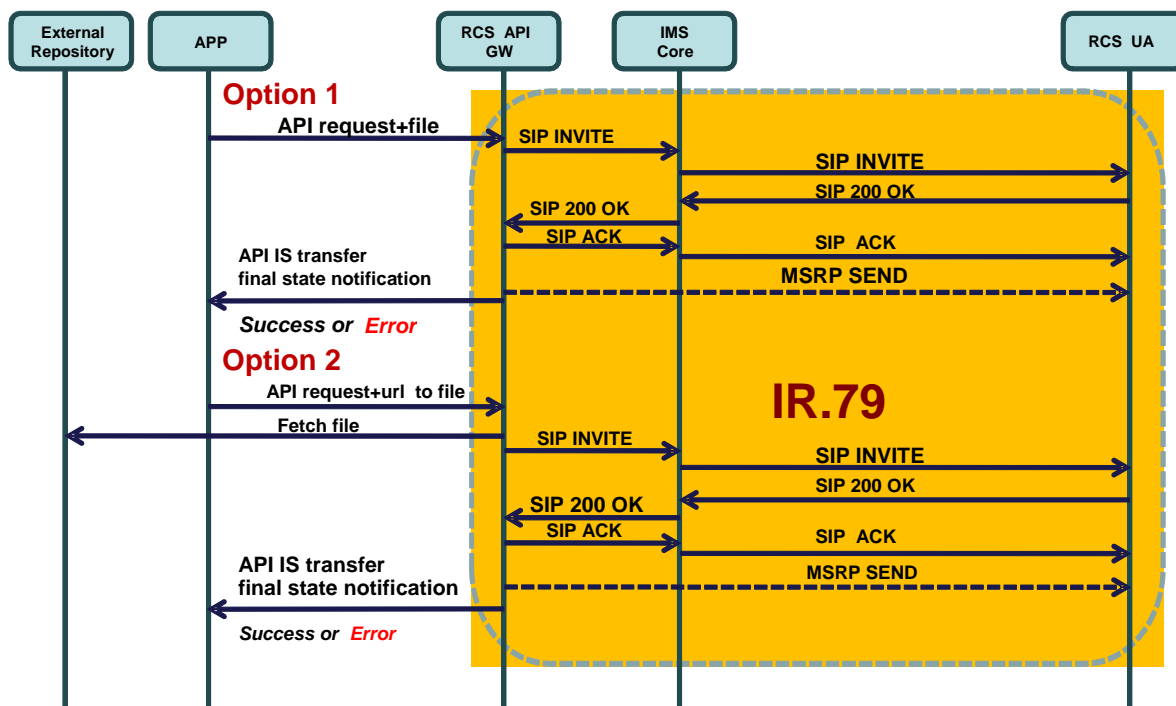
External Repository

APP

RCS API GW

IMS Core

RCS UA

Option 1

API request+file

SIP INVITE

SIP INVITE

SIP 200 OK

SIP 200 OK

SIP ACK

SIP ACK

API IS transfer final state notification

MSRP SEND

Success or Error

Option 2

API request+url to file

IR.79

Fetch file

SIP INVITE

SIP INVITE

SIP 200 OK

SIP 200 OK

SIP ACK

SIP ACK

API IS transfer final state notification

MSRP SEND

Success or Error